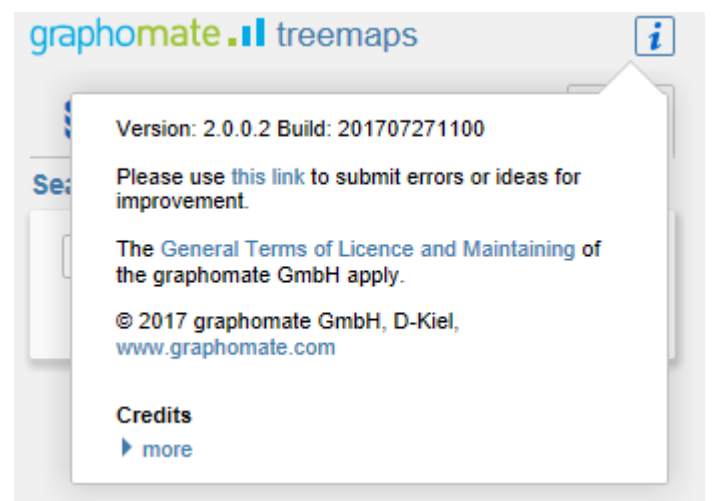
graphomate treemaps

i

Se

Version: 2.0.0.2 Build: 201707271100

Please use this link to submit errors or ideas for improvement.

The General Terms of Licence and Maintaining of the graphomate GmbH apply.

© 2017 graphomate GmbH, D-Kiel, www.graphomate.com

Credits

more